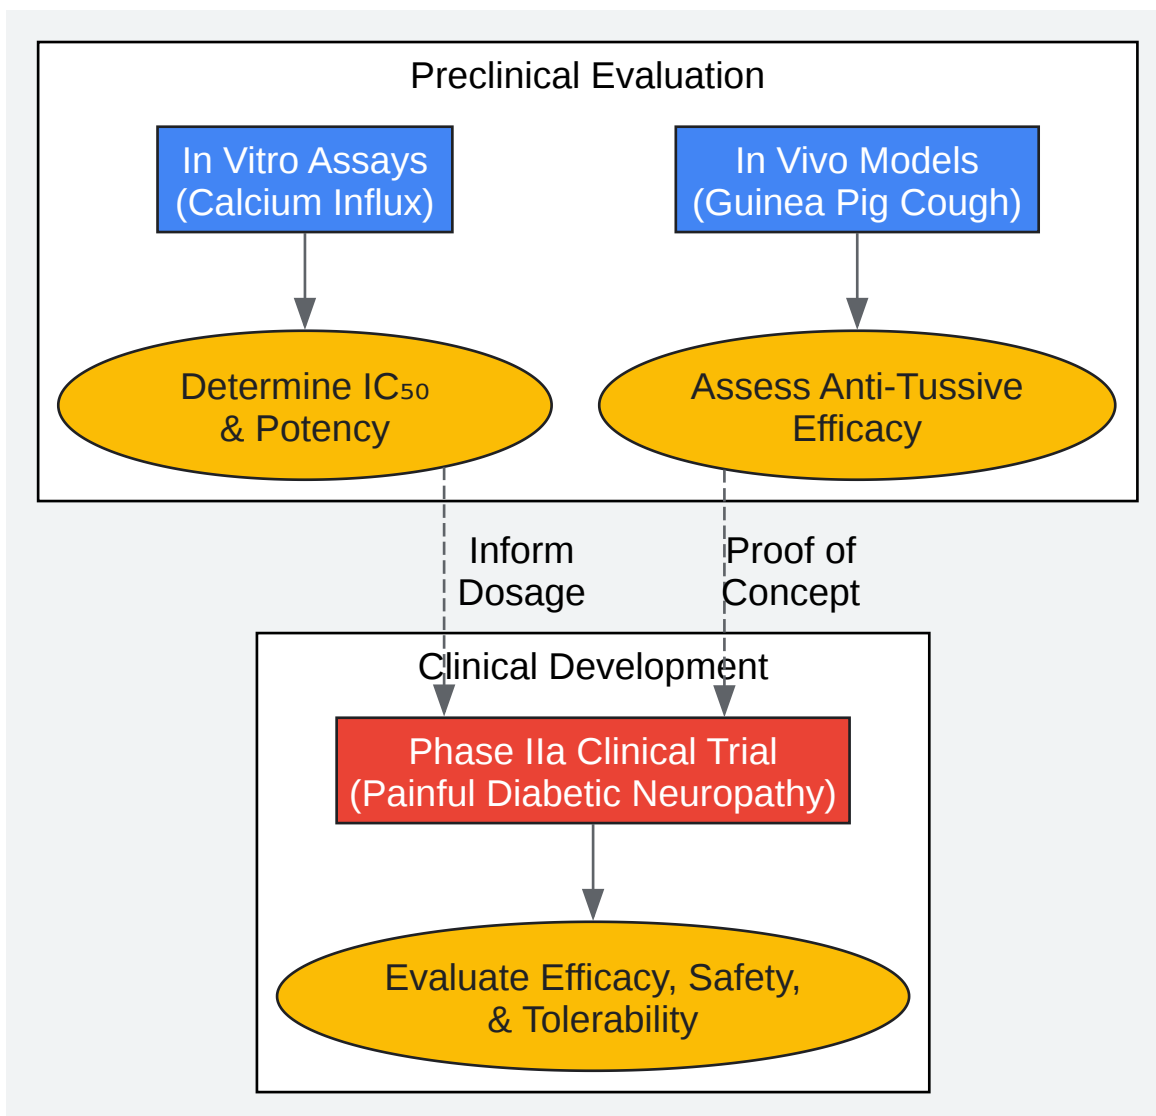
Preclinical Evaluation

In Vitro Assays (Calcium Influx)

In Vivo Models (Guinea Pig Cough)

Determine $IC_{50}$ & Potency

Assess Anti-Tussive Efficacy

Inform Dosage

Proof of Concept

Clinical Development

Phase IIa Clinical Trial (Painful Diabetic Neuropathy)

Evaluate Efficacy, Safety, & Tolerability